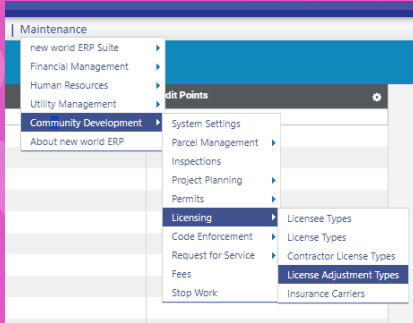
| Maintenance

new world ERP Suite
Financial Management
Human Resources
Utility Management
Community Development
About new world ERP

dit Points

System Settings
Parcel Management
Inspections
Project Planning
Permits
Licensing
Code Enforcement
Request for Service
Fees
Stop Work

Licensee Types
License Types
Contractor License Types
License Adjustment Types
Insurance Carriers